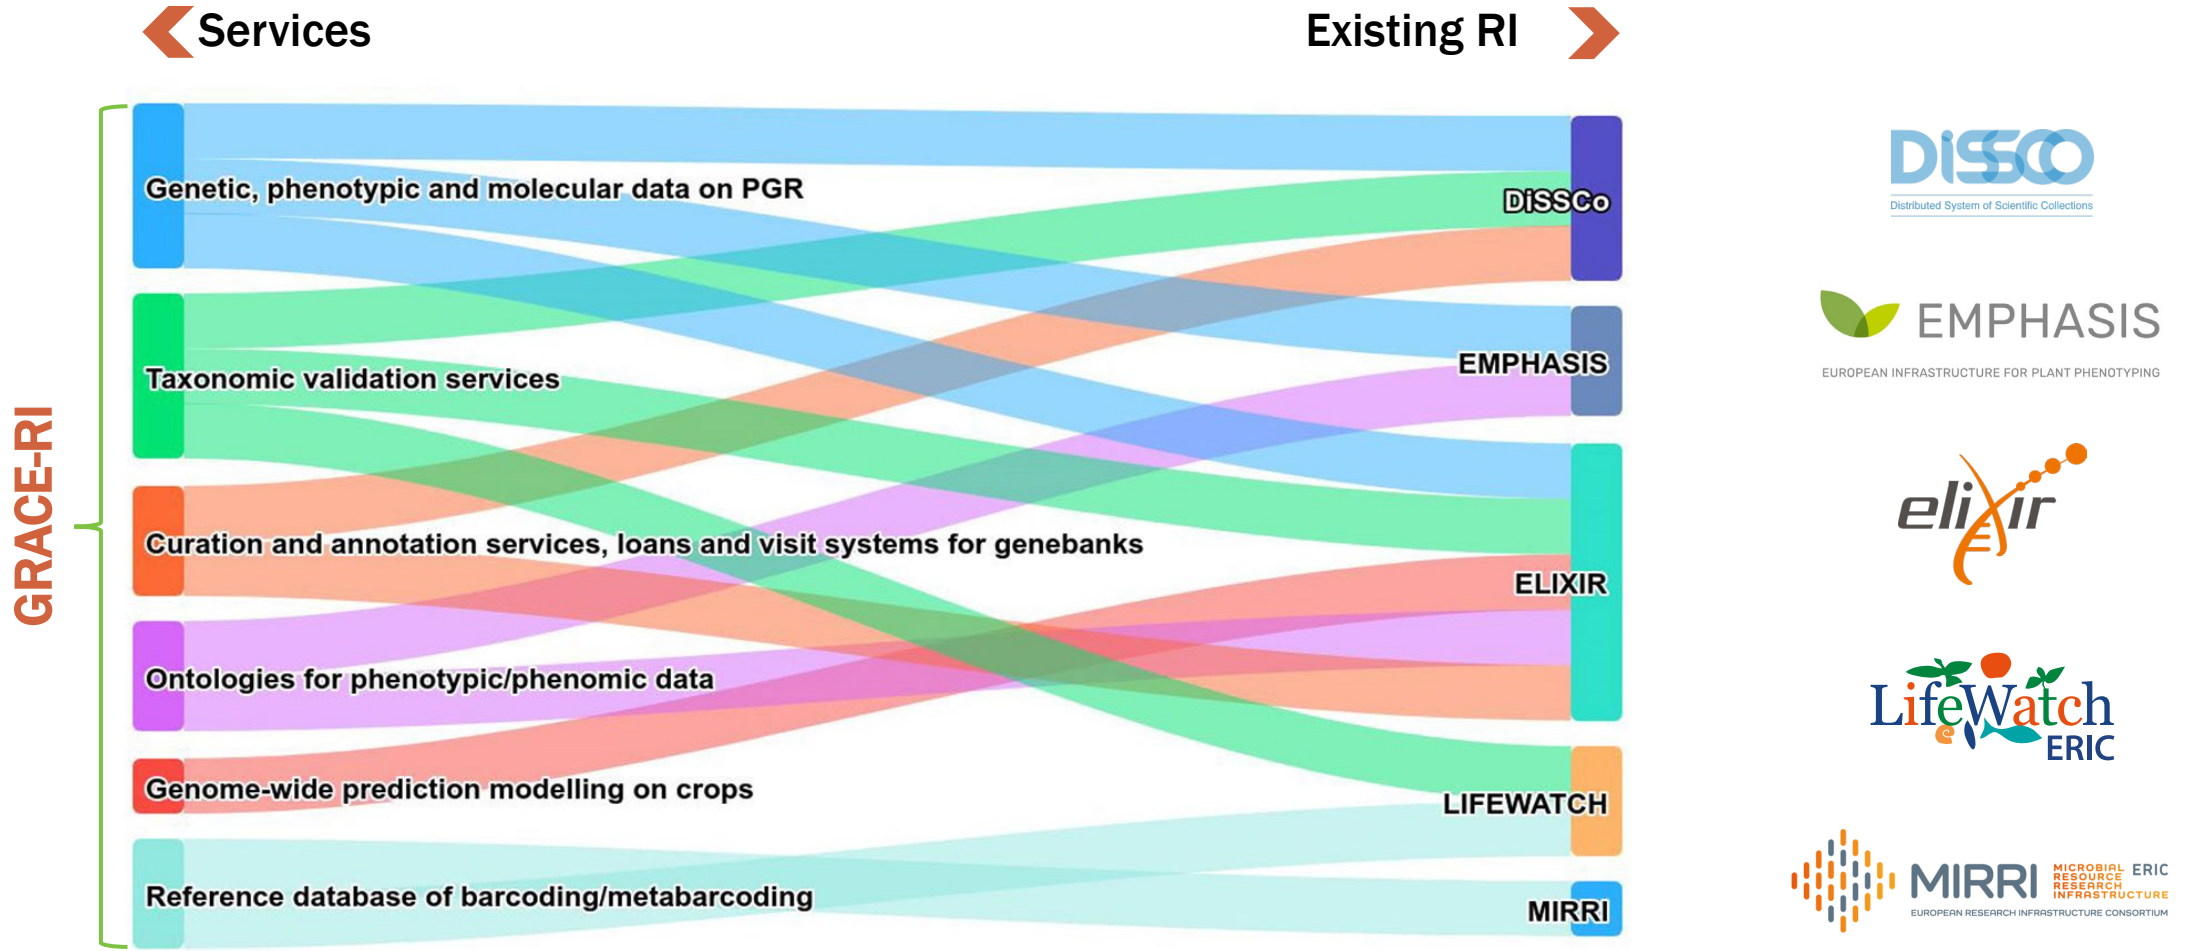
Services

Existing RI

GRACE-RI

Genetic, phenotypic and molecular data on PGR

Taxonomic validation services

Curation and annotation services, loans and visit systems for genebanks

Ontologies for phenotypic/phenomic data

Genome-wide prediction modelling on crops

Reference database of barcoding/metabarcoding

DiSSCo

EMPHASIS

ELIXIR

LIFEWATCH

MIRRI

DiSSCo
Distributed System of Scientific Collections

EMPHASIS
EUROPEAN INFRASTRUCTURE FOR PLANT PHENOTYPING

elixir

LifeWatch ERIC

MIRRI MICROBIAL RESOURCE RESEARCH INFRASTRUCTURE ERIC
EUROPEAN RESEARCH INFRASTRUCTURE CONSORTIUM